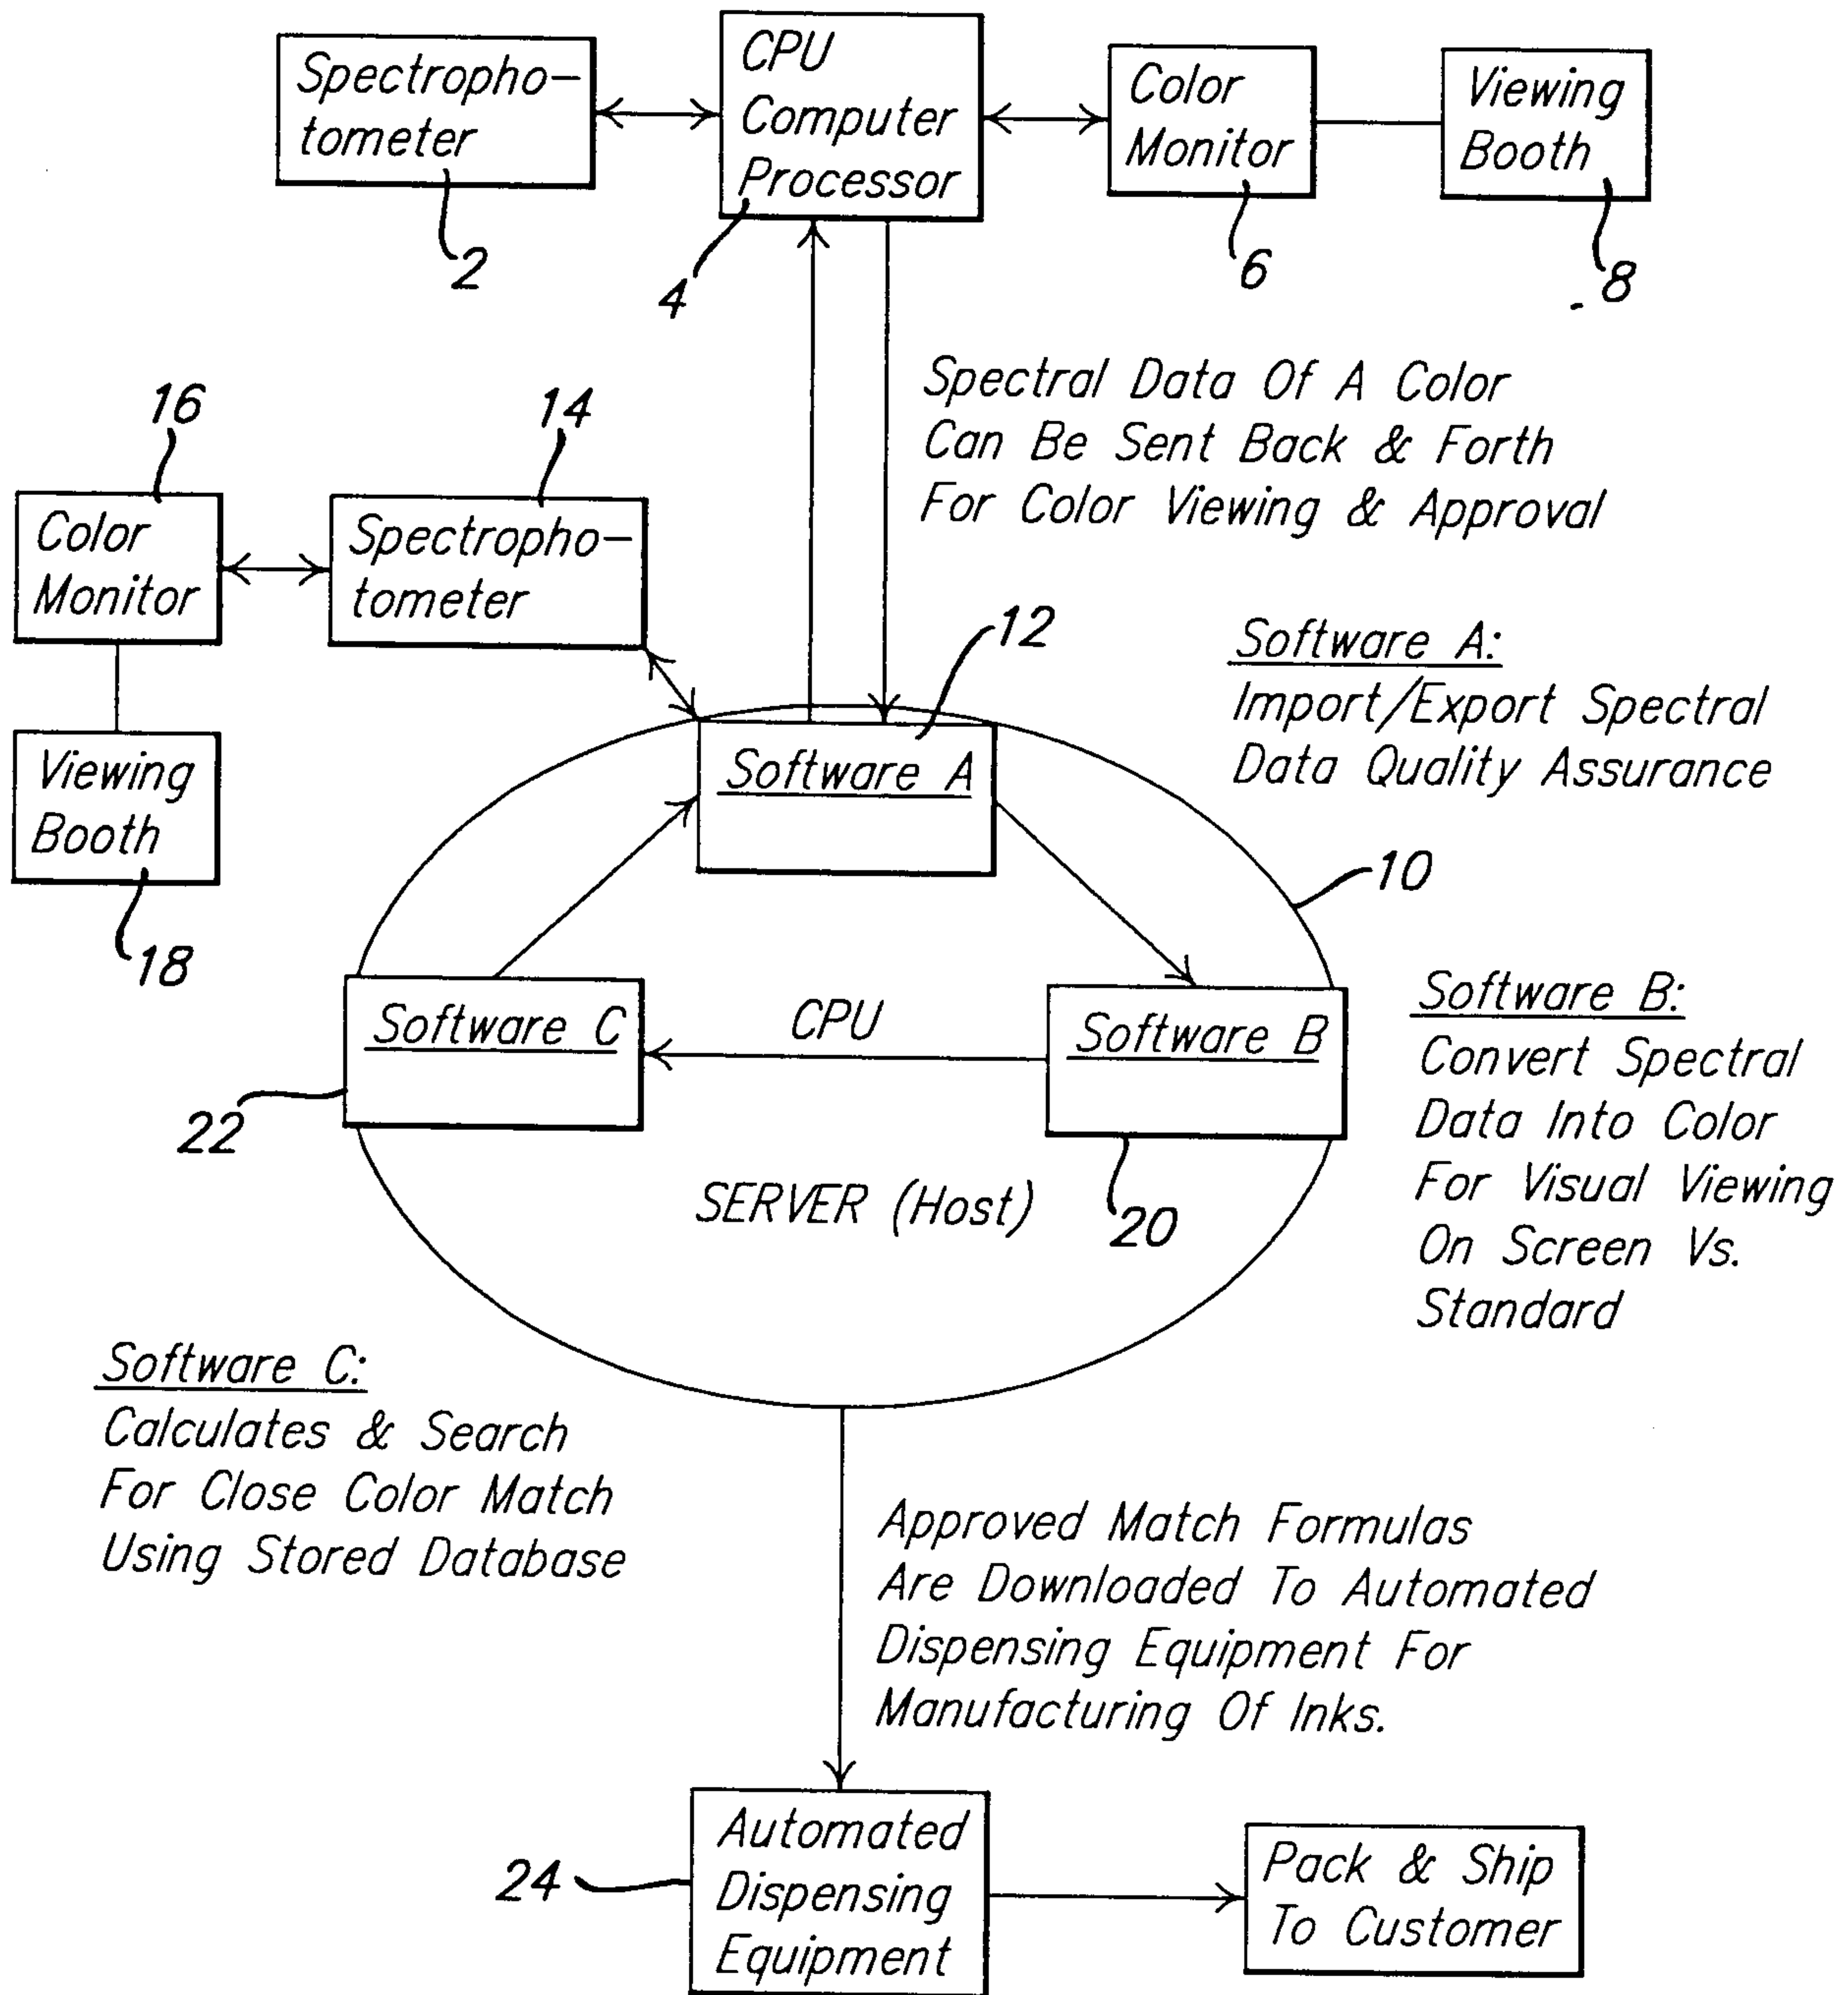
Spectrophotometer

2

CPU Computer Processor

4

Color Monitor

6

Viewing Booth

8

Spectral Data Of A Color Can Be Sent Back & Forth For Color Viewing & Approval

16

Color Monitor

14

Spectrophotometer

Viewing Booth

18

12

Software A:
Import/Export Spectral Data Quality Assurance

Software A

10

Software C

22

CPU

Software B

20

SERVER (Host)

Software B:
Convert Spectral Data Into Color For Visual Viewing On Screen Vs. Standard

Software C:
Calculates & Search For Close Color Match Using Stored Database

Approved Match Formulas Are Downloaded To Automated Dispensing Equipment For Manufacturing Of Inks.

24

Automated Dispensing Equipment

Pack & Ship To Customer